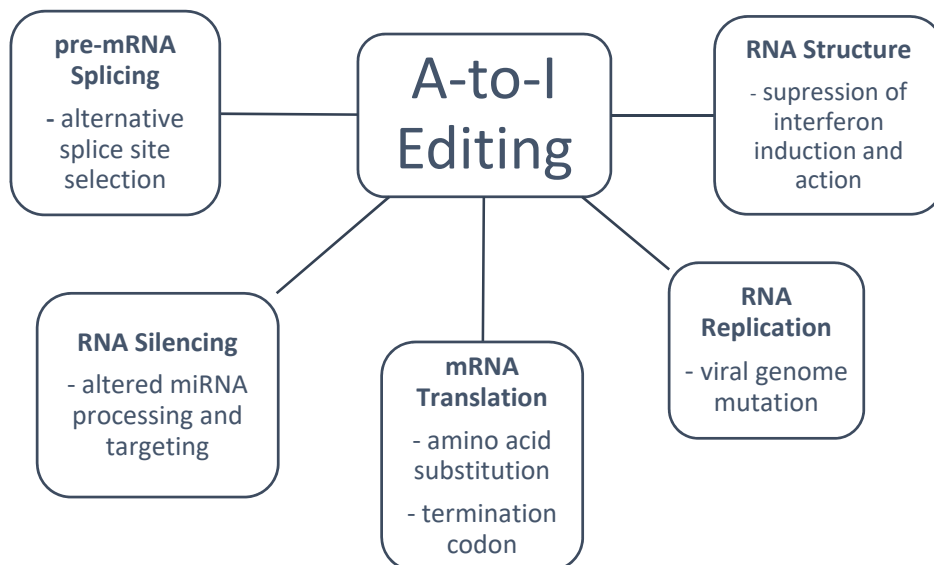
pre-mRNA Splicing

- alternative splice site selection

A-to-I Editing

RNA Structure

- supression of interferon induction and action

RNA Silencing

- altered miRNA processing and targeting

mRNA Translation

- amino acid substitution

- termination codon

RNA Replication

- viral genome mutation